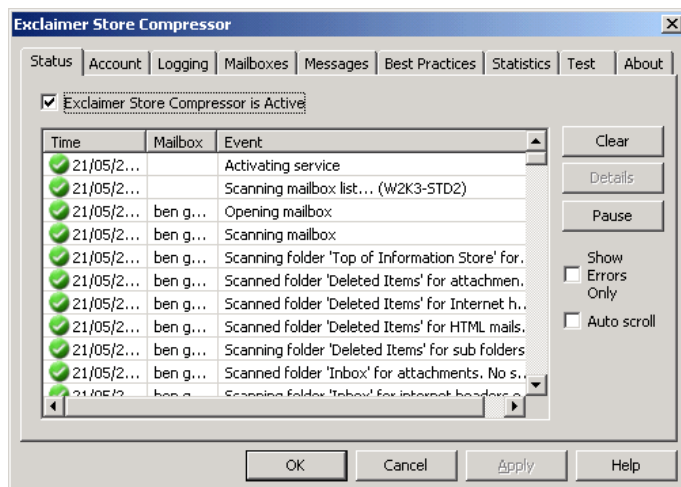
Exclaimer Store Compressor

Status | Account | Logging | Mailboxes | Messages | Best Practices | Statistics | Test | About

☑ Exclaimer Store Compressor is Active

| Time | Mailbox | Event |
|---|---|---|
| 21/05/2... | | Activating service |
| 21/05/2... | | Scanning mailbox list... (W2K3-STD2) |
| 21/05/2... | ben g... | Opening mailbox |
| 21/05/2... | ben g... | Scanning mailbox |
| 21/05/2... | ben g... | Scanning folder 'Top of Information Store' for... |
| 21/05/2... | ben g... | Scanned folder 'Deleted Items' for attachmen... |
| 21/05/2... | ben g... | Scanned folder 'Deleted Items' for Internet h... |
| 21/05/2... | ben g... | Scanned folder 'Deleted Items' for HTML mails... |
| 21/05/2... | ben g... | Scanning folder 'Deleted Items' for sub folders |
| 21/05/2... | ben g... | Scanned folder 'Inbox' for attachments. No s... |
| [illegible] | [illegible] | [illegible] |

Clear
Details
Pause
Show Errors Only
Auto scroll

OK | Cancel | Apply | Help